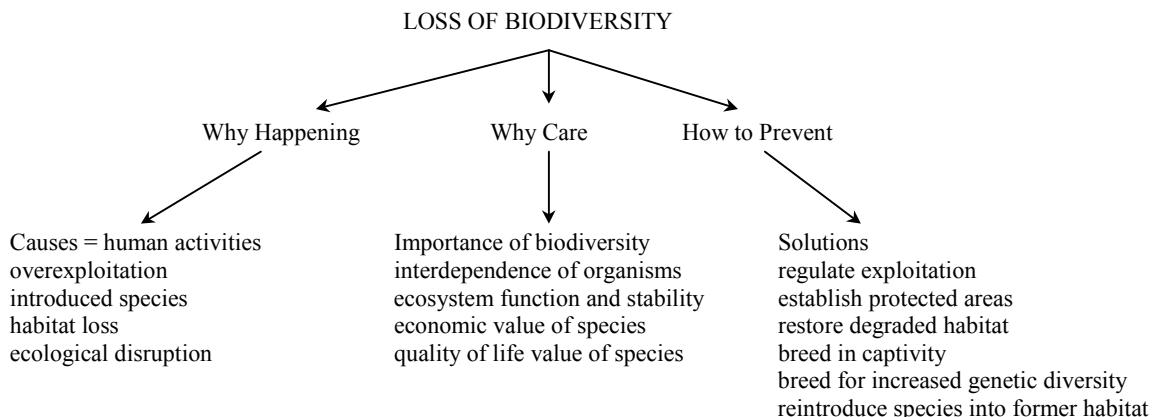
LOSS OF BIODIVERSITY

Why Happening

Why Care

How to Prevent

Causes = human activities
overexploitation
introduced species
habitat loss
ecological disruption

Importance of biodiversity
interdependence of organisms
ecosystem function and stability
economic value of species
quality of life value of species

Solutions
regulate exploitation
establish protected areas
restore degraded habitat
breed in captivity
breed for increased genetic diversity
reintroduce species into former habitat